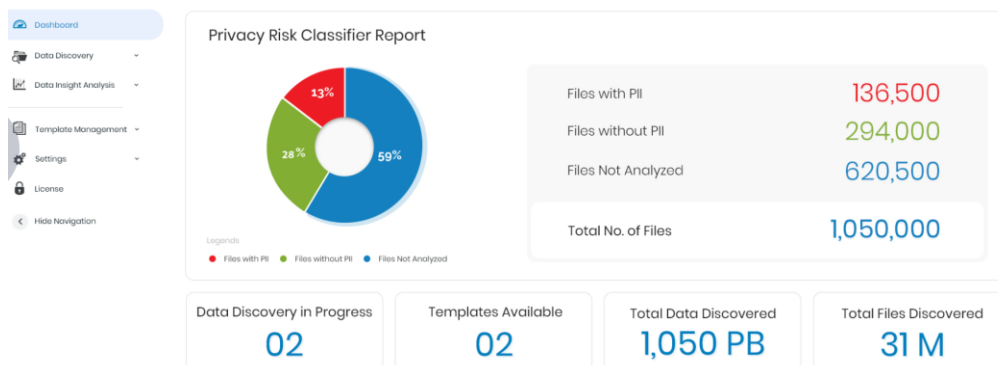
Dashboard
Data Discovery
Data Insight Analysis
Template Management
Settings
License
Hide Navigation

Privacy Risk Classifier Report

13%
28%
59%

Legends
Files with PII
Files without PII
Files Not Analyzed

| | |
|---|---|
| Files with PII | 136,500 |
| Files without PII | 294,000 |
| Files Not Analyzed | 620,500 |
| Total No. of Files | 1,050,000 |

Data Discovery in Progress
02

Templates Available
02

Total Data Discovered
1,050 PB

Total Files Discovered
31 M